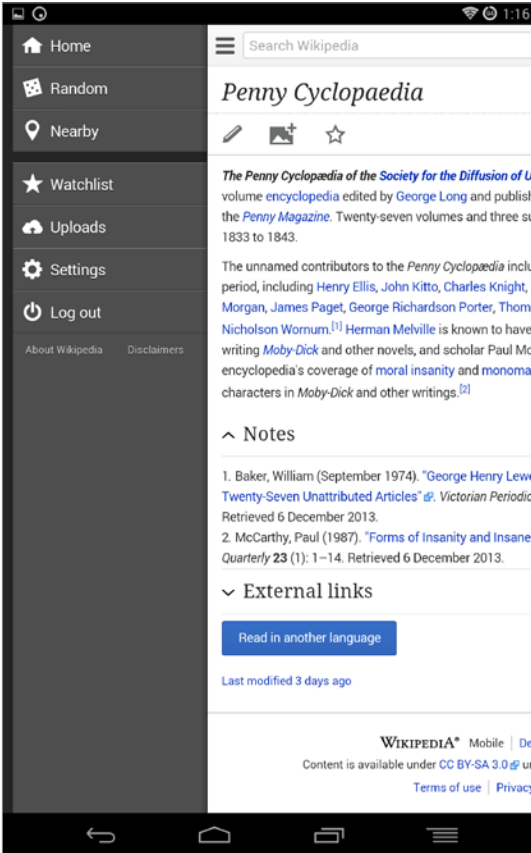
1:16

Home
Random
Nearby
Watchlist
Uploads
Settings
Log out
About Wikipedia Disclaimers

Search Wikipedia

Penny Cyclopaedia

The Penny Cyclopædia of the Society for the Diffusion of U volume encyclopedia edited by George Long and publish the Penny Magazine. Twenty-seven volumes and three su 1833 to 1843.

The unnamed contributors to the Penny Cyclopædia inclu period, including Henry Ellis, John Kitto, Charles Knight, Morgan, James Paget, George Richardson Porter, Thom Nicholson Wornum.[1] Herman Melville is known to have writing Moby-Dick and other novels, and scholar Paul Mc encyclopedia's coverage of moral insanity and monoma characters in Moby-Dick and other writings.[2]

Notes

1. Baker, William (September 1974). "George Henry Lewe Twenty-Seven Unattributed Articles". Victorian Periodic Retrieved 6 December 2013.
2. McCarthy, Paul (1987). "Forms of Insanity and Insane Quarterly 23 (1): 1–14. Retrieved 6 December 2013.

External links

Read in another language

Last modified 3 days ago

WIKIPEDIA® Mobile | De
Content is available under CC BY-SA 3.0 u
Terms of use | Privac